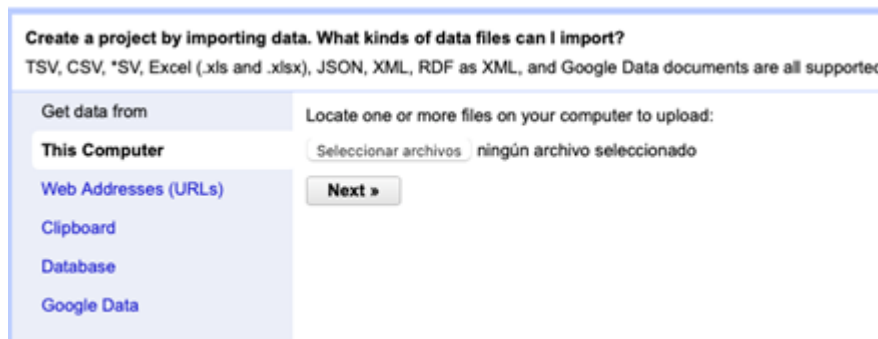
Create a project by importing data. What kinds of data files can I import?
TSV, CSV, *SV, Excel (.xls and .xlsx), JSON, XML, RDF as XML, and Google Data documents are all supporte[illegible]

Get data from
This Computer
Web Addresses (URLs)
Clipboard
Database
Google Data

Locate one or more files on your computer to upload:
Seleccionar archivos ningún archivo seleccionado
Next »